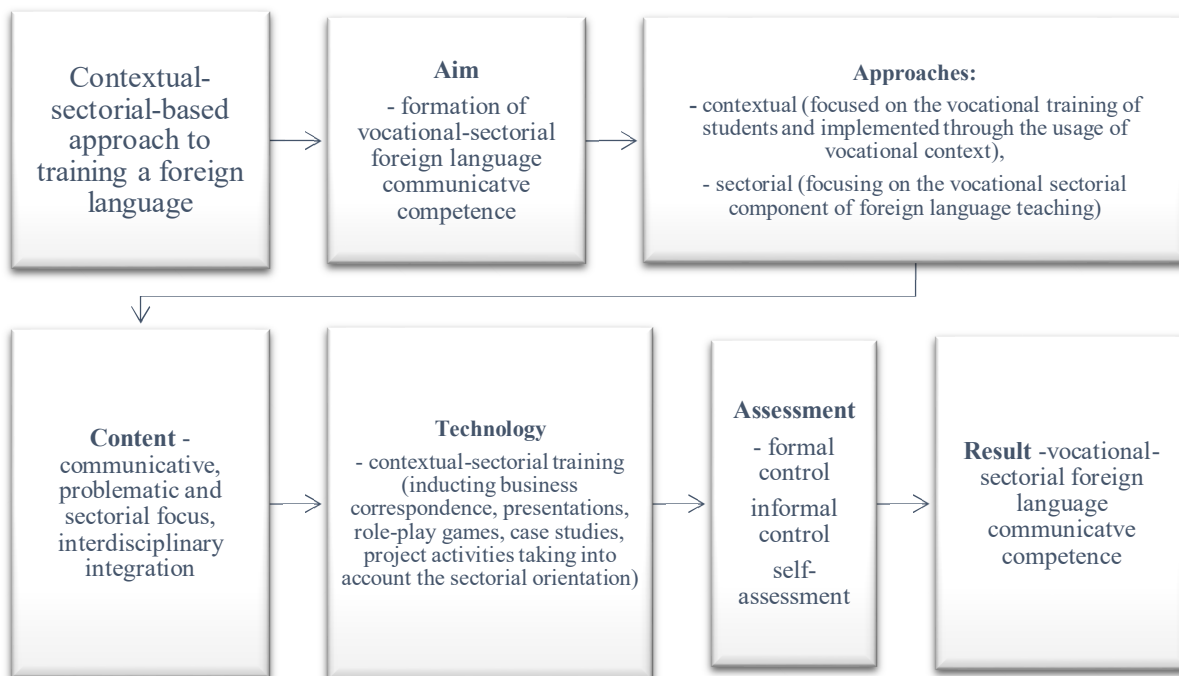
Contextual-sectorial-based approach to training a foreign language

**Aim**
- formation of vocational-sectorial foreign language communicatve competence

**Approaches:**
- contextual (focused on the vocational training of students and implemented through the usage of vocational context),
- sectorial (focusing on the vocational sectorial component of foreign language teaching)

**Content** - communicative, problematic and sectorial focus, interdisciplinary integration

**Technology**
- contextual-sectorial training (inducting business correspondence, presentations, role-play games, case studies, project activities taking into account the sectorial orientation)

**Assessment**
- formal control
informal control
self-assessment

**Result** -vocational-sectorial foreign language communicatve competence